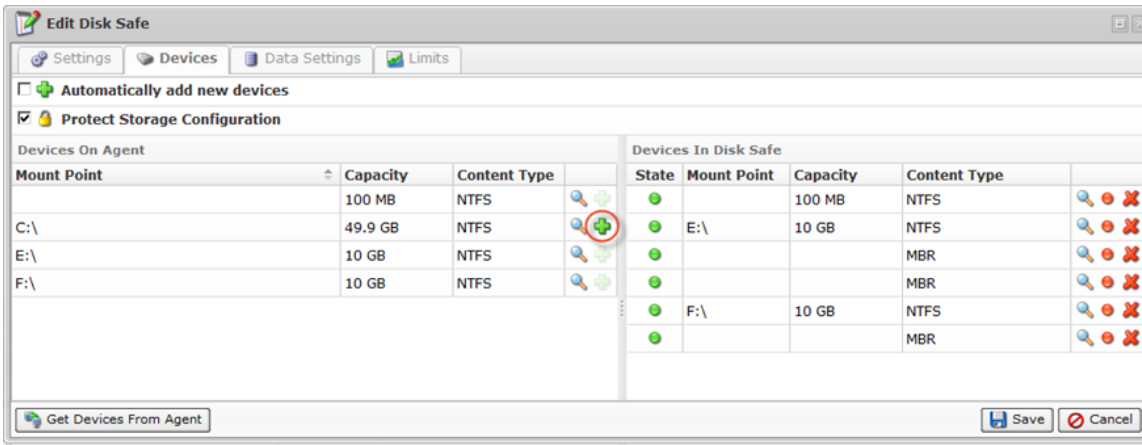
Edit Disk Safe

Settings | Devices | Data Settings | Limits

Automatically add new devices

Protect Storage Configuration

Devices On Agent

| Mount Point | Capacity | Content Type |
|---|---|---|
| | 100 MB | NTFS |
| C:\ | 49.9 GB | NTFS |
| E:\ | 10 GB | NTFS |
| F:\ | 10 GB | NTFS |

Devices In Disk Safe

| State | Mount Point | Capacity | Content Type |
|---|---|---|---|
| | | 100 MB | NTFS |
| | E:\ | 10 GB | NTFS |
| | | | MBR |
| | | | MBR |
| | F:\ | 10 GB | NTFS |
| | | | MBR |

Get Devices From Agent

Save | Cancel